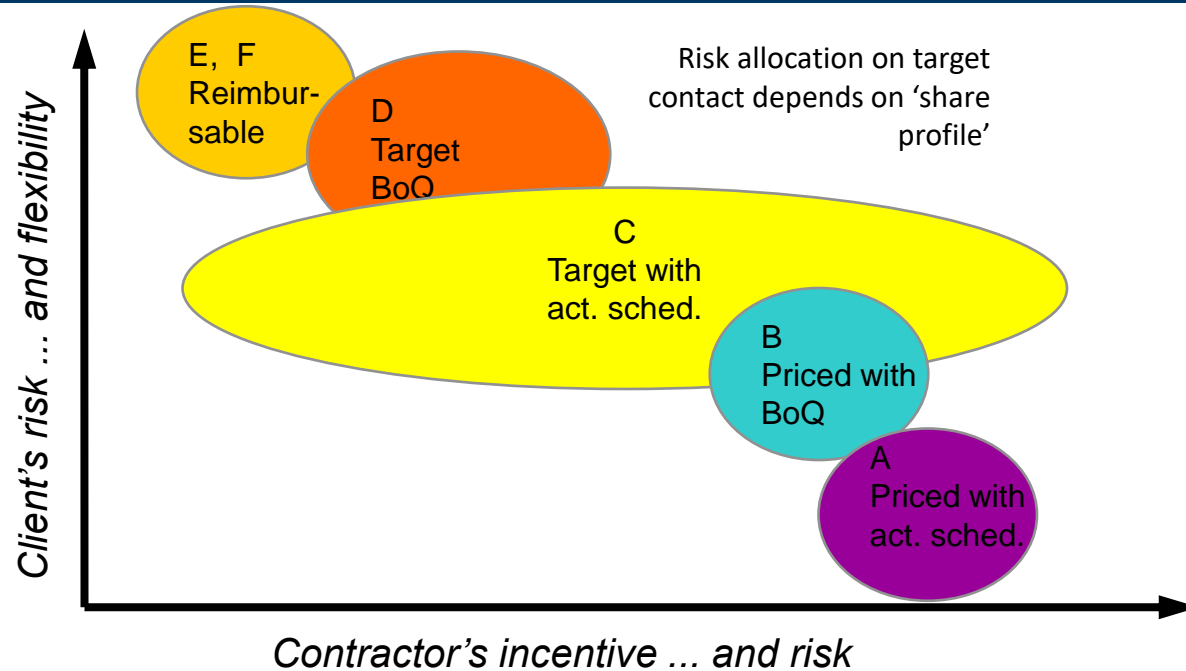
Client's risk ... and flexibility

E, F
Reimbursable

D
Target
BoQ

Risk allocation on target contact depends on 'share profile'

C
Target with
act. sched.

B
Priced with
BoQ

A
Priced with
act. sched.

Contractor's incentive ... and risk